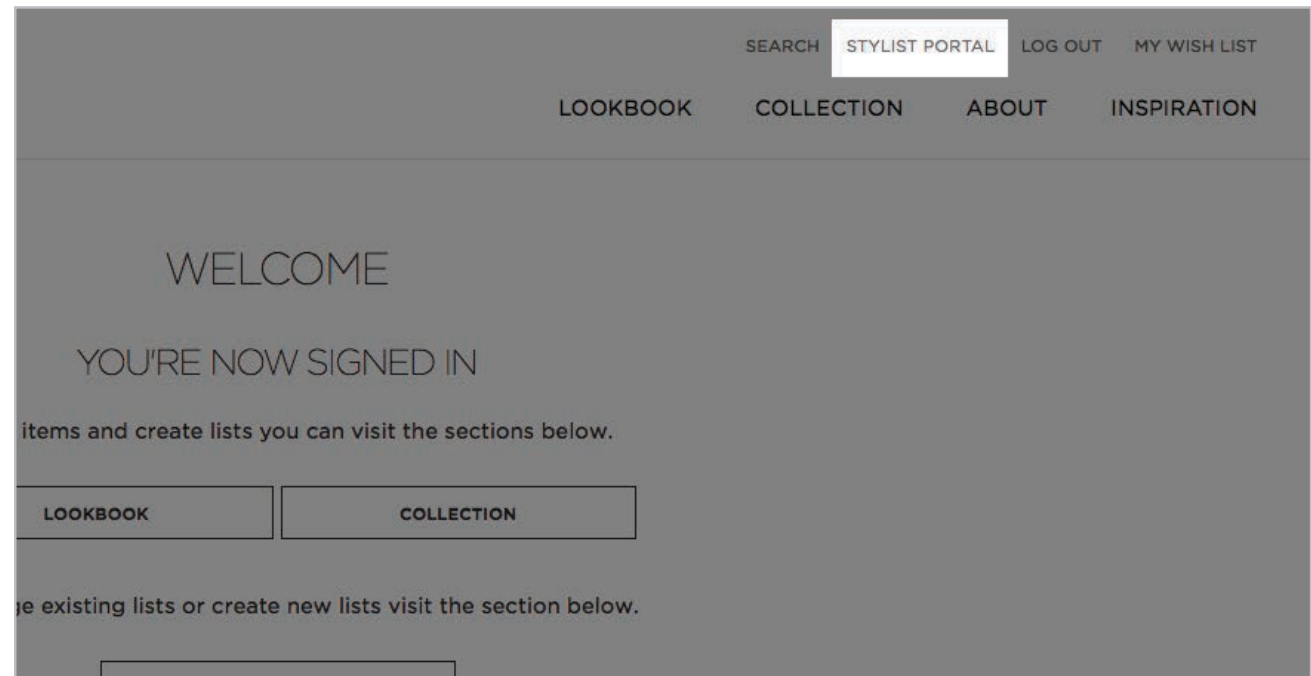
SEARCH STYLIST PORTAL LOG OUT MY WISH LIST

LOOKBOOK COLLECTION ABOUT INSPIRATION

WELCOME

YOU'RE NOW SIGNED IN

items and create lists you can visit the sections below.

LOOKBOOK

COLLECTION

ge existing lists or create new lists visit the section below.